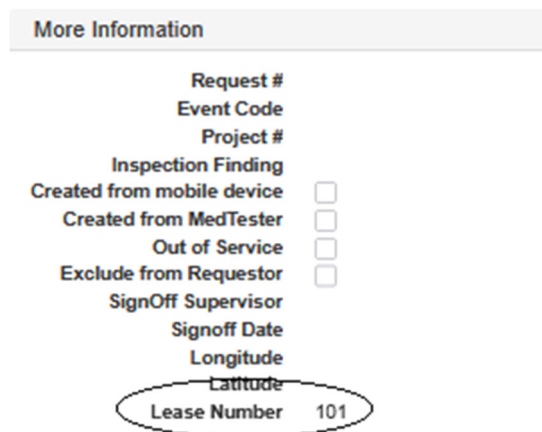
More Information

Request #
Event Code
Project #
Inspection Finding
Created from mobile device
Created from MedTester
Out of Service
Exclude from Requestor
SignOff Supervisor
Signoff Date
Longitude
Latitude
Lease Number 101